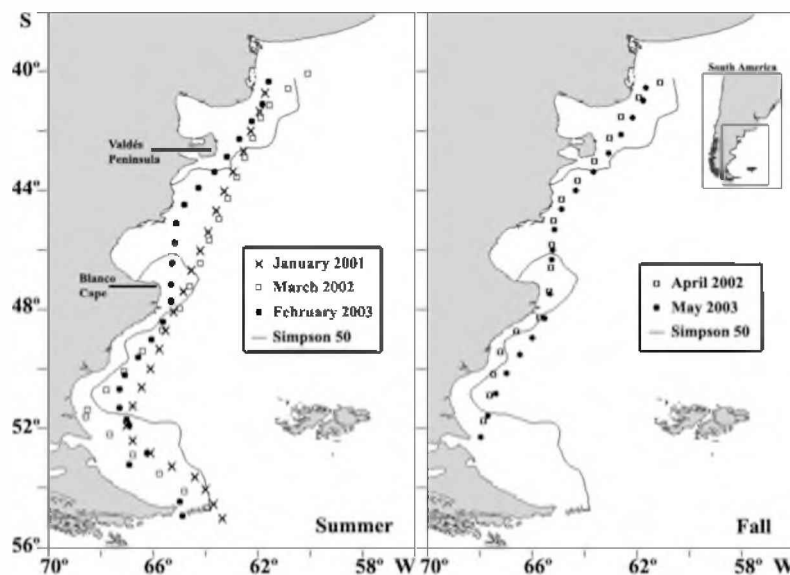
S

40º

44º

48º

52º

56º

Valdés Peninsula

Blanco Cape

× January 2001
□ March 2002
■ February 2003
— Simpson 50

Summer

70º 66º 62º 58º W

South America

□ April 2002
● May 2003
— Simpson 50

Fall

70º 66º 62º 58º W